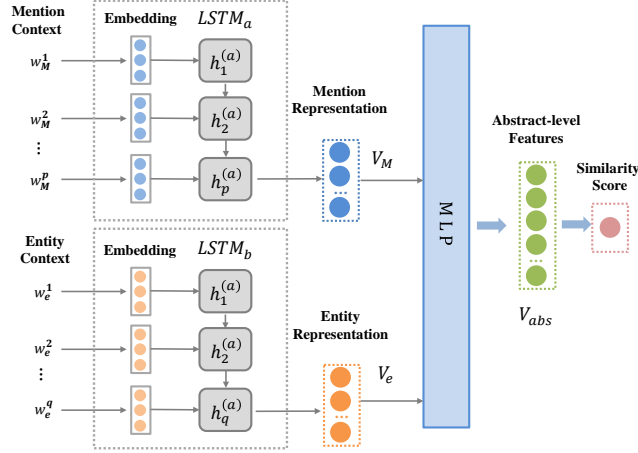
Mention Context

Embedding

$LSTM_a$

$w_M^1$

$h_1^{(a)}$

$w_M^2$

$h_2^{(a)}$

⋮

$w_M^p$

$h_p^{(a)}$

Mention Representation

$V_M$

Entity Context

Embedding

$LSTM_b$

$w_e^1$

$h_1^{(a)}$

$w_e^2$

$h_2^{(a)}$

⋮

$w_e^q$

$h_q^{(a)}$

Entity Representation

$V_e$

MLP

Abstract-level Features

$V_{abs}$

Similarity Score